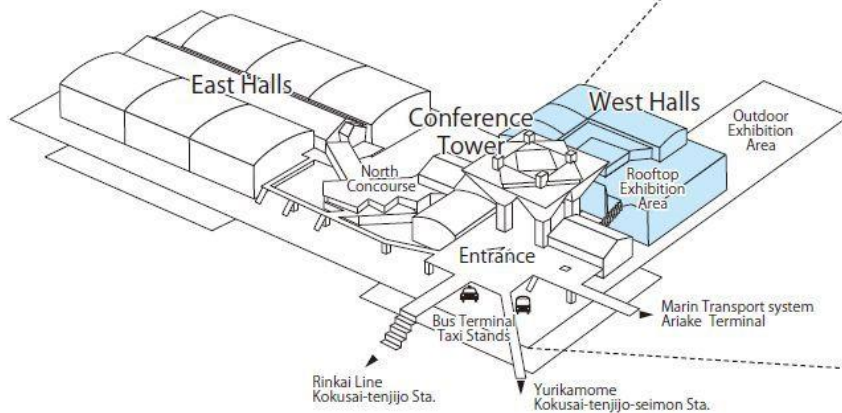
East Halls

Conference Tower

West Halls

Outdoor Exhibition Area

North Concourse

Rooftop Exhibition Area

Entrance

Marin Transport system Ariake Terminal

Bus Terminal Taxi Stands

Rinkai Line Kokusai-tenjijo Sta.

Yurikamome Kokusai-tenjijo-seimon Sta.